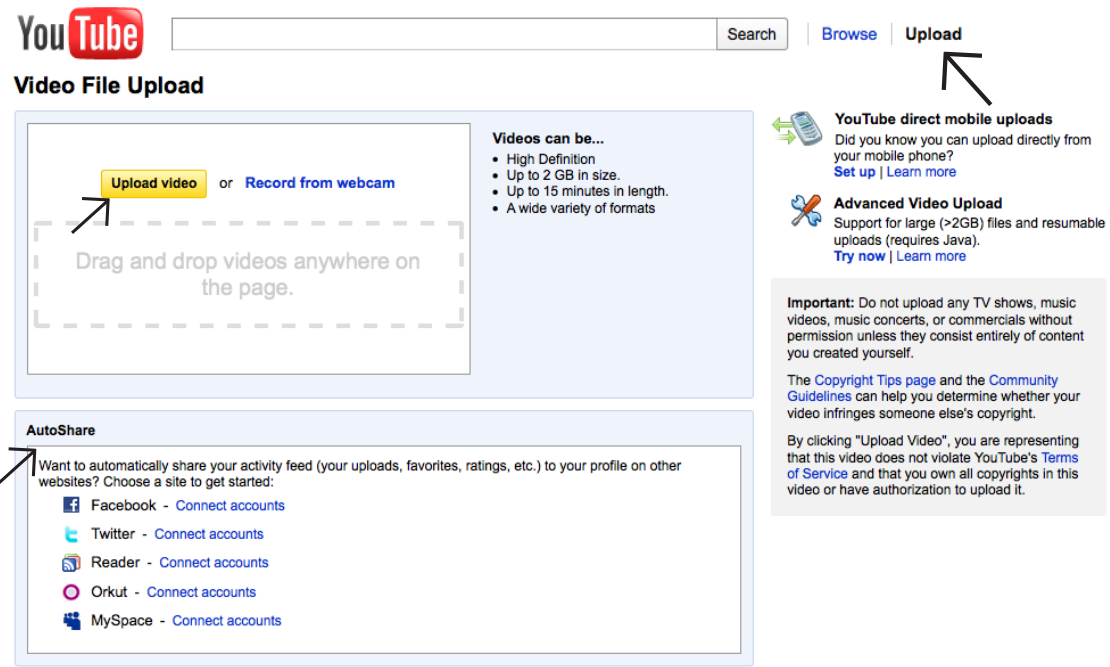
YouTube

Search

Browse Upload

Video File Upload

Upload video or Record from webcam

Drag and drop videos anywhere on the page.

Videos can be...

- High Definition
- Up to 2 GB in size.
- Up to 15 minutes in length.
- A wide variety of formats

YouTube direct mobile uploads
Did you know you can upload directly from your mobile phone?
Set up | Learn more

Advanced Video Upload
Support for large (>2GB) files and resumable uploads (requires Java).
Try now | Learn more

Important: Do not upload any TV shows, music videos, music concerts, or commercials without permission unless they consist entirely of content you created yourself.

The Copyright Tips page and the Community Guidelines can help you determine whether your video infringes someone else's copyright.

By clicking "Upload Video", you are representing that this video does not violate YouTube's Terms of Service and that you own all copyrights in this video or have authorization to upload it.

AutoShare

Want to automatically share your activity feed (your uploads, favorites, ratings, etc.) to your profile on other websites? Choose a site to get started:

Facebook - Connect accounts

Twitter - Connect accounts

Reader - Connect accounts

Orkut - Connect accounts

MySpace - Connect accounts